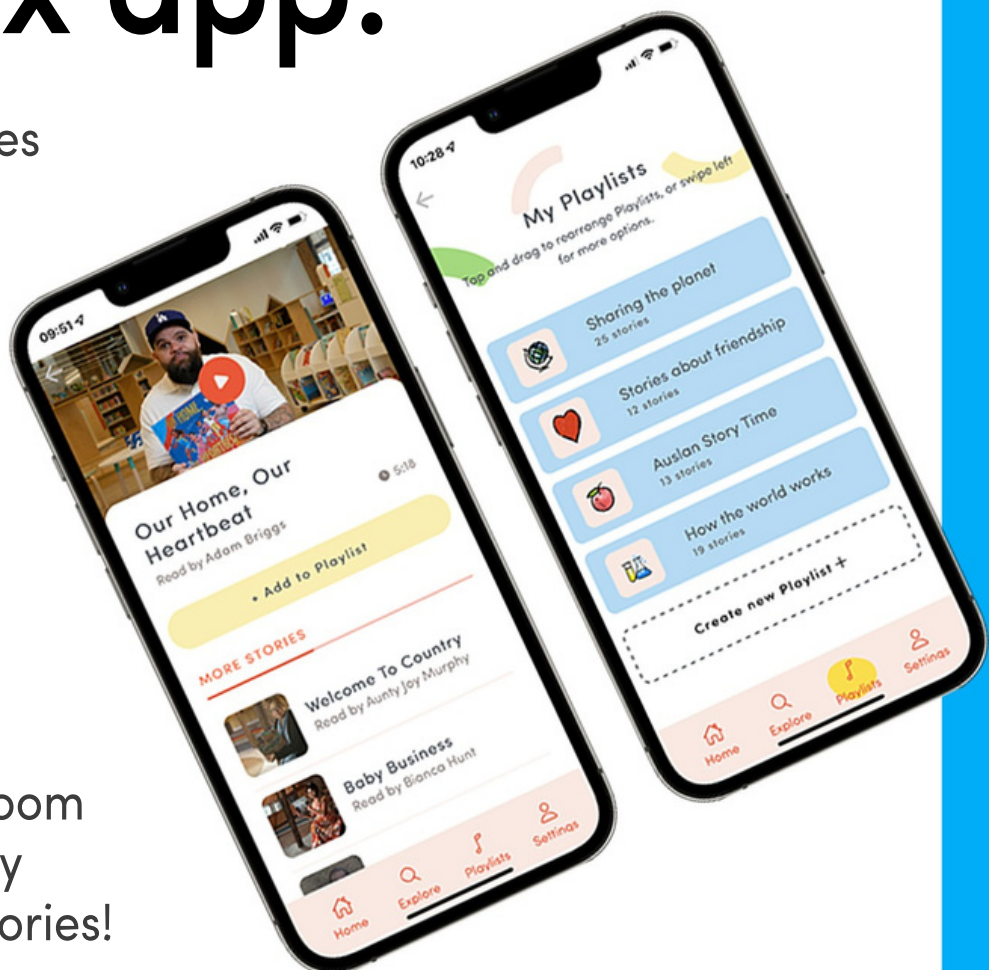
x app.

es

oom
y
ories!

09:51

Our Home, Our Heartbeat
Read by Adam Briggs
5:18

+ Add to Playlist

MORE STORIES

Welcome To Country
Read by Aunty Joy Murphy

Baby Business
Read by Bianca Hunt

Home Explore Playlists Settings

10:28

My Playlists
Tap and drag to rearrange Playlists, or swipe left for more options.

Sharing the planet
25 stories

Stories about friendship
12 stories

Auslan Story Time
13 stories

How the world works
19 stories

Create new Playlist +

Home Explore Playlists Settings